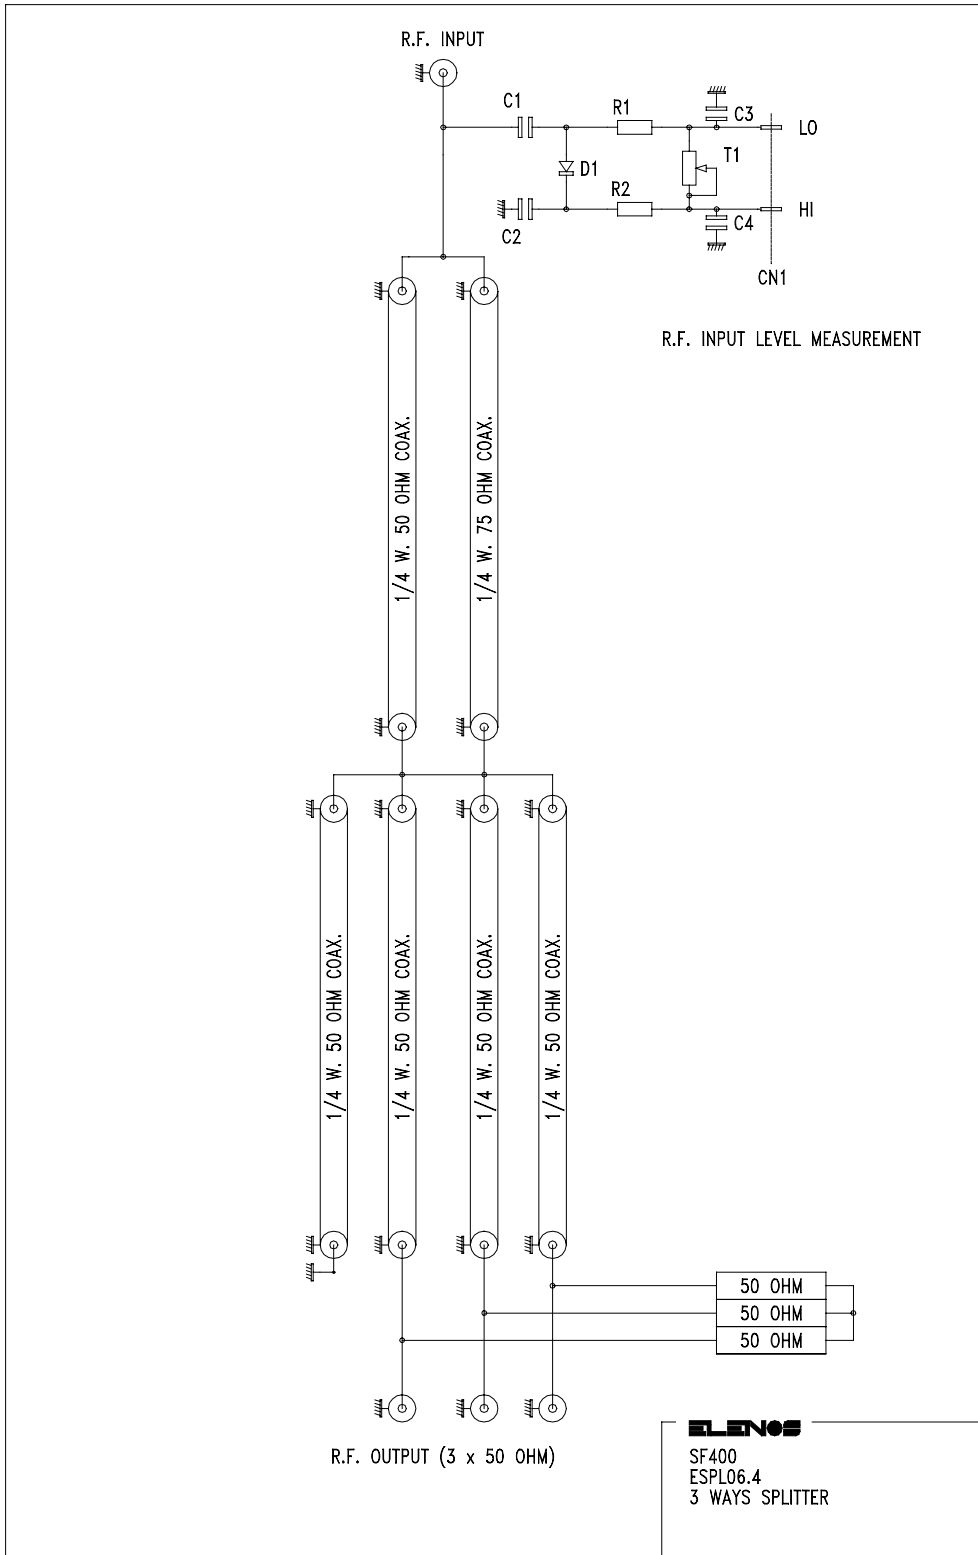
R.F. INPUT

C1

R1

C3

LO

D1

T1

R2

HI

C2

C4

CN1

R.F. INPUT LEVEL MEASUREMENT

1/4 W. 50 OHM COAX.

1/4 W. 75 OHM COAX.

1/4 W. 50 OHM COAX.

1/4 W. 50 OHM COAX.

1/4 W. 50 OHM COAX.

1/4 W. 50 OHM COAX.

50 OHM

50 OHM

50 OHM

R.F. OUTPUT (3 x 50 OHM)

ELENOS

SF400
ESPL06.4
3 WAYS SPLITTER